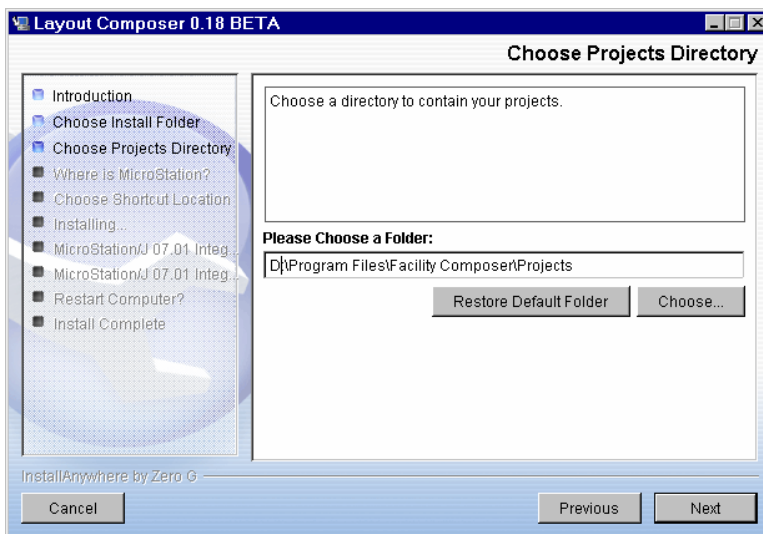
Layout Composer 0.18 BETA

Choose Projects Directory

Introduction
Choose Install Folder
Choose Projects Directory
Where is MicroStation?
Choose Shortcut Location
Installing...
MicroStation/J 07.01 Integ...
MicroStation/J 07.01 Integ...
Restart Computer?
Install Complete

Choose a directory to contain your projects.

Please Choose a Folder:

D:\Program Files\Facility Composer\Projects

Restore Default Folder

Choose...

InstallAnywhere by Zero G

Cancel

Previous

Next